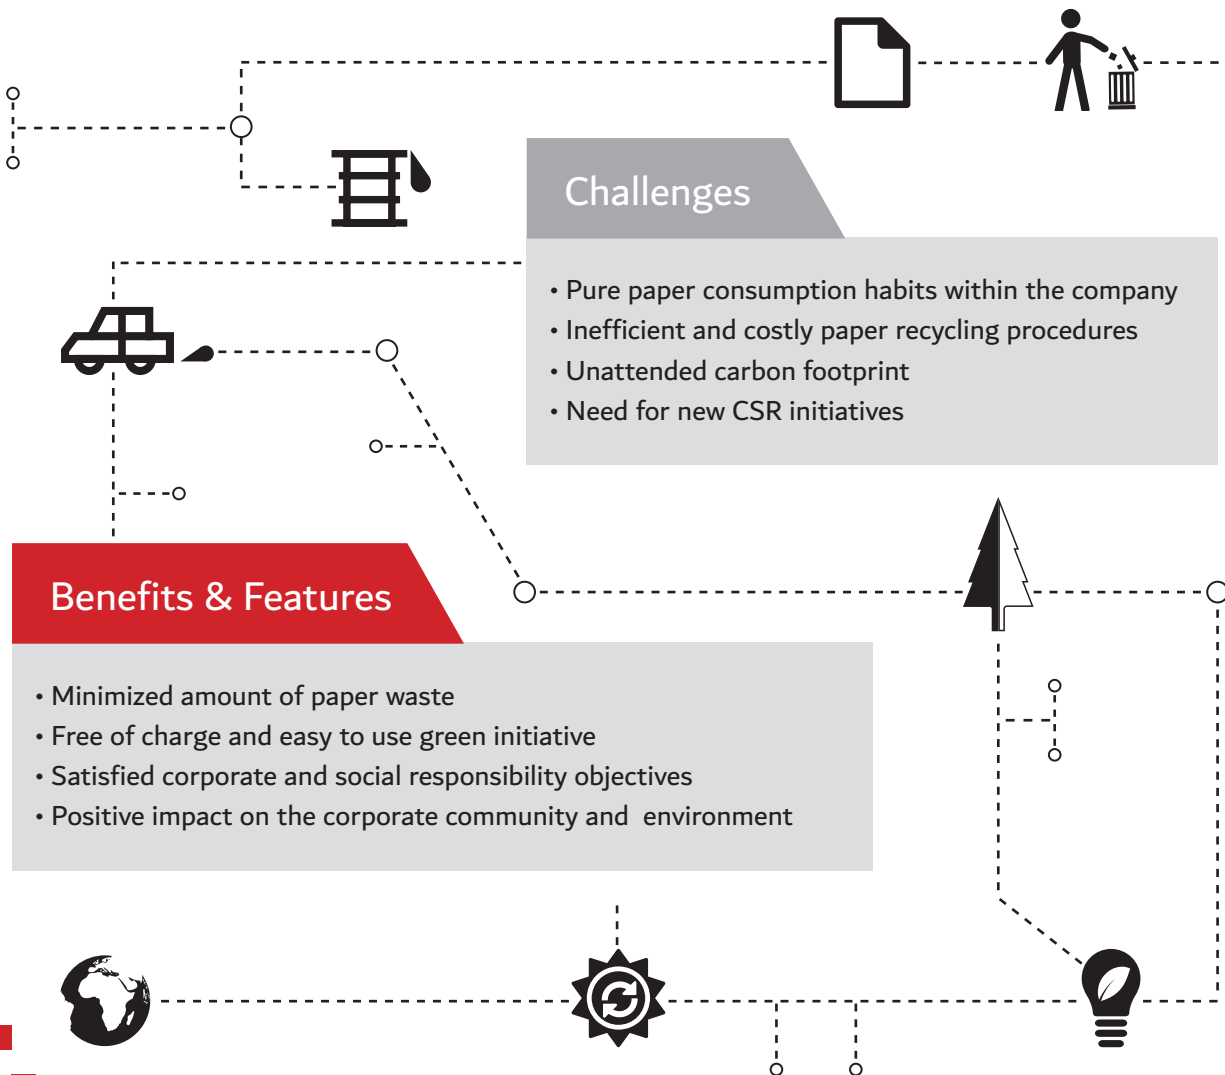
Challenges

• Pure paper consumption habits within the company
• Inefficient and costly paper recycling procedures
• Unattended carbon footprint
• Need for new CSR initiatives

Benefits & Features

• Minimized amount of paper waste
• Free of charge and easy to use green initiative
• Satisfied corporate and social responsibility objectives
• Positive impact on the corporate community and environment